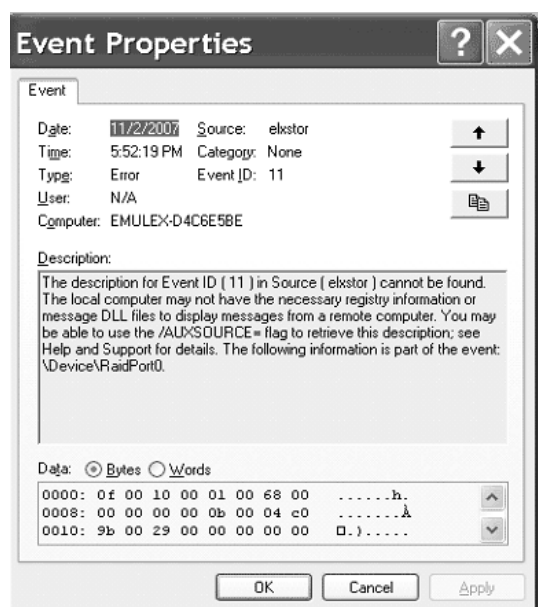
Event Properties

Event

Date: 11/2/2007 Source: elxstor
Time: 5:52:19 PM Category: None
Type: Error Event ID: 11
User: N/A
Computer: EMULEX-D4C6E5BE

Description:
The description for Event ID ( 11 ) in Source ( elxstor ) cannot be found. The local computer may not have the necessary registry information or message DLL files to display messages from a remote computer. You may be able to use the /AUXSOURCE= flag to retrieve this description; see Help and Support for details. The following information is part of the event: \Device\RaidPort0.

Data: Bytes Words
0000: 0f 00 10 00 01 00 68 00 .......h.
0008: 00 00 00 00 0b 00 04 c0 ........À
0010: 9b 00 29 00 00 00 00 00 □.).....

OK Cancel Apply